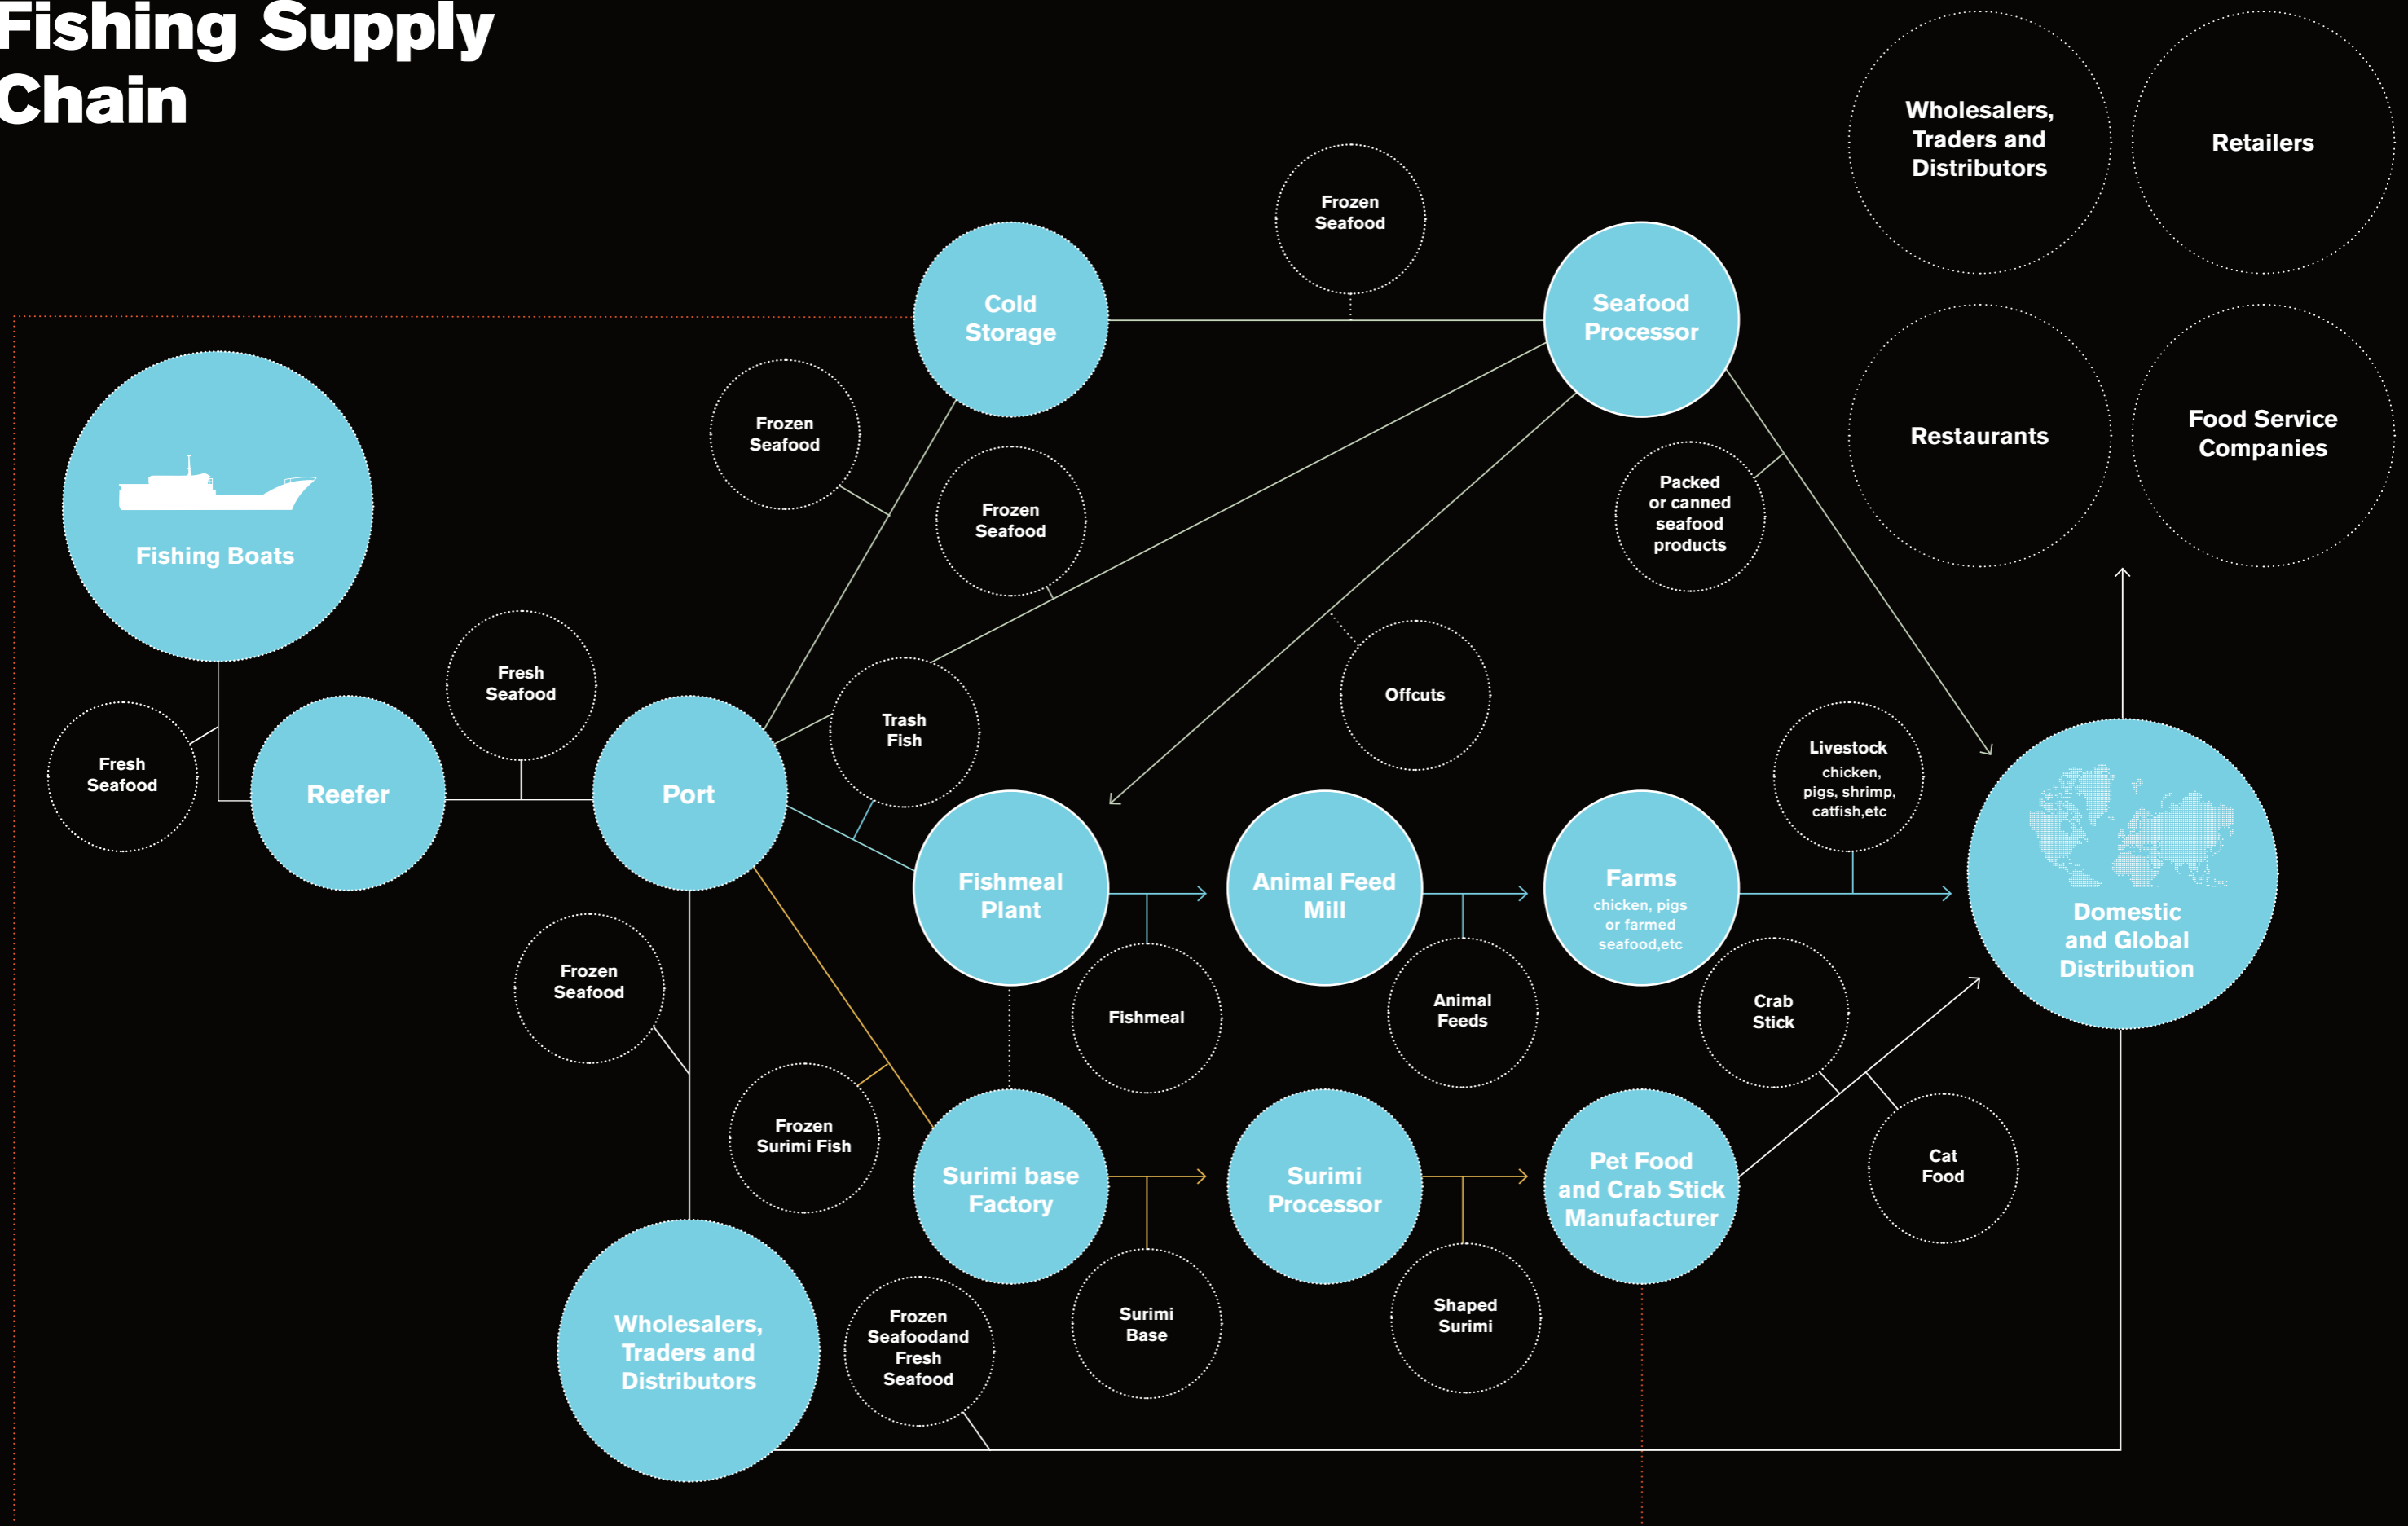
Fishing Supply Chain

Wholesalers, Traders and Distributors

Retailers

Restaurants

Food Service Companies

Frozen Seafood

Cold Storage

Seafood Processor

Fishing Boats

Frozen Seafood

Frozen Seafood

Packed or canned seafood products

Fresh Seafood

Trash Fish

Offcuts

Fresh Seafood

Reefer

Port

Livestock chicken, pigs, shrimp, catfish,etc

Fishmeal Plant

Animal Feed Mill

Farms chicken, pigs or farmed seafood,etc

Domestic and Global Distribution

Frozen Seafood

Fishmeal

Animal Feeds

Crab Stick

Frozen Surimi Fish

Surimi base Factory

Surimi Processor

Pet Food and Crab Stick Manufacturer

Cat Food

Wholesalers, Traders and Distributors

Frozen Seafoodand Fresh Seafood

Surimi Base

Shaped Surimi